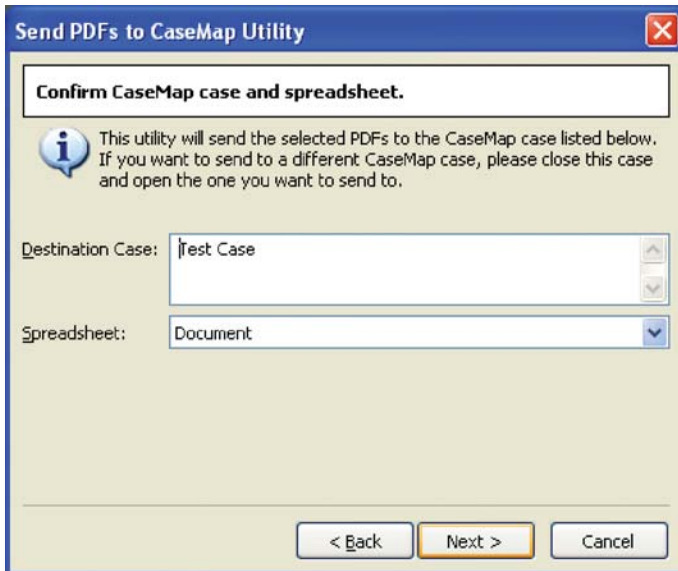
Send PDFs to CaseMap Utility

Confirm CaseMap case and spreadsheet.

This utility will send the selected PDFs to the CaseMap case listed below. If you want to send to a different CaseMap case, please close this case and open the one you want to send to.

Destination Case: Test Case

Spreadsheet: Document

< Back
Next >
Cancel